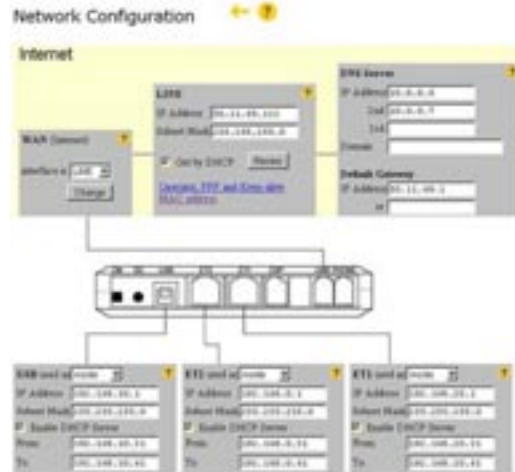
Network Configuration

Internet

WAN Connect

interface is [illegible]

Change

LAN

IP Address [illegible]

Subnet Mask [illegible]

Get by DHCP

Renew

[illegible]

MAC address

DNS Server

IP Address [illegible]

2nd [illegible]

3rd

Domain

Default Gateway

IP Address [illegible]

or

USB used as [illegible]

IP Address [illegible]

Subnet Mask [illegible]

Enable DHCP Server

From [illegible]

To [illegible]

ET1 used as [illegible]

IP Address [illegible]

Subnet Mask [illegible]

Enable DHCP Server

From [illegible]

To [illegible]

ET1 used as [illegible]

IP Address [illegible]

Subnet Mask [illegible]

Enable DHCP Server

From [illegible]

To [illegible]